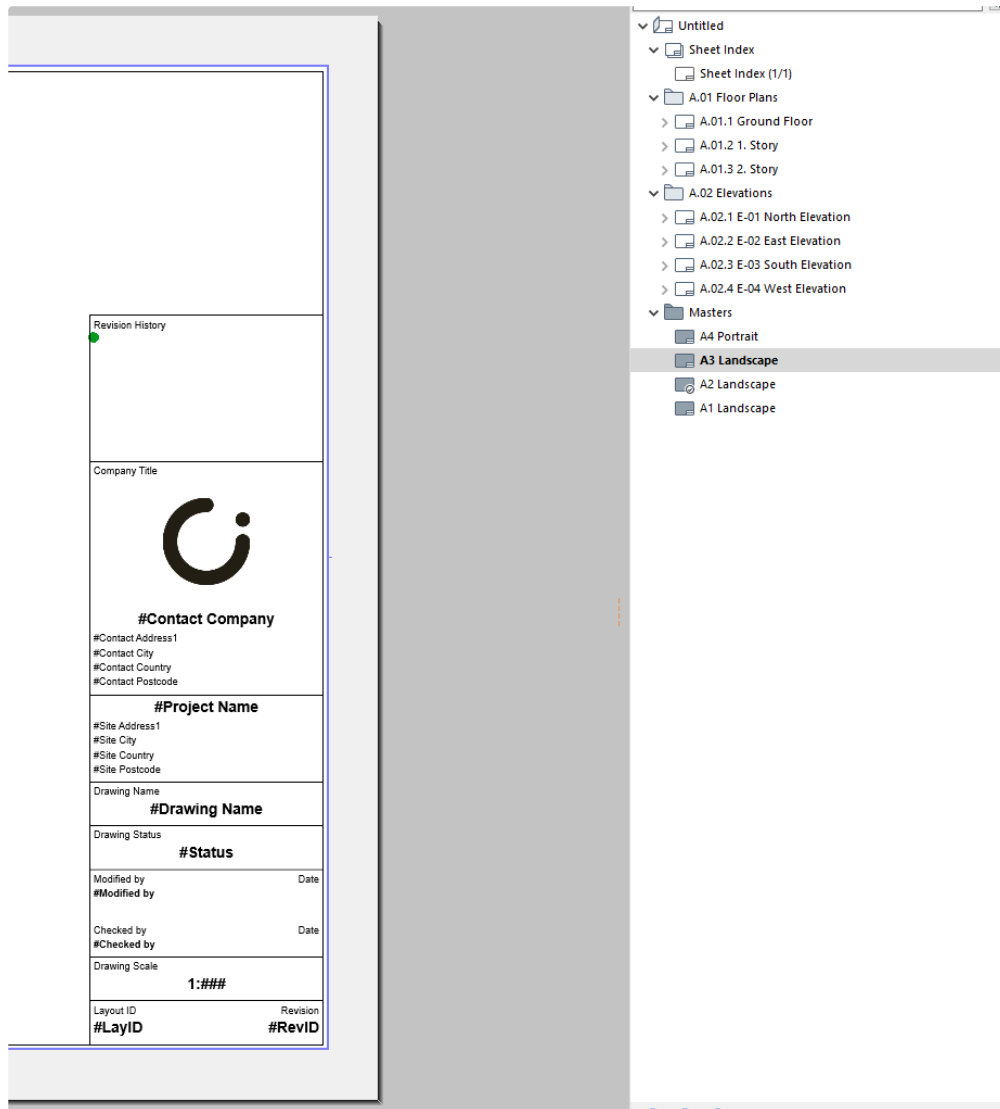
Revision History

Company Title

#Contact Company
#Contact Address1
#Contact City
#Contact Country
#Contact Postcode

#Project Name
#Site Address1
#Site City
#Site Country
#Site Postcode

Drawing Name
#Drawing Name

Drawing Status
#Status

Modified by
#Modified by
Date

Checked by
#Checked by
Date

Drawing Scale
1:###

Layout ID
#LayID
Revision
#RevID

Untitled
Sheet Index
Sheet Index (1/1)
A.01 Floor Plans
A.01.1 Ground Floor
A.01.2 1. Story
A.01.3 2. Story
A.02 Elevations
A.02.1 E-01 North Elevation
A.02.2 E-02 East Elevation
A.02.3 E-03 South Elevation
A.02.4 E-04 West Elevation
Masters
A4 Portrait
A3 Landscape
A2 Landscape
A1 Landscape